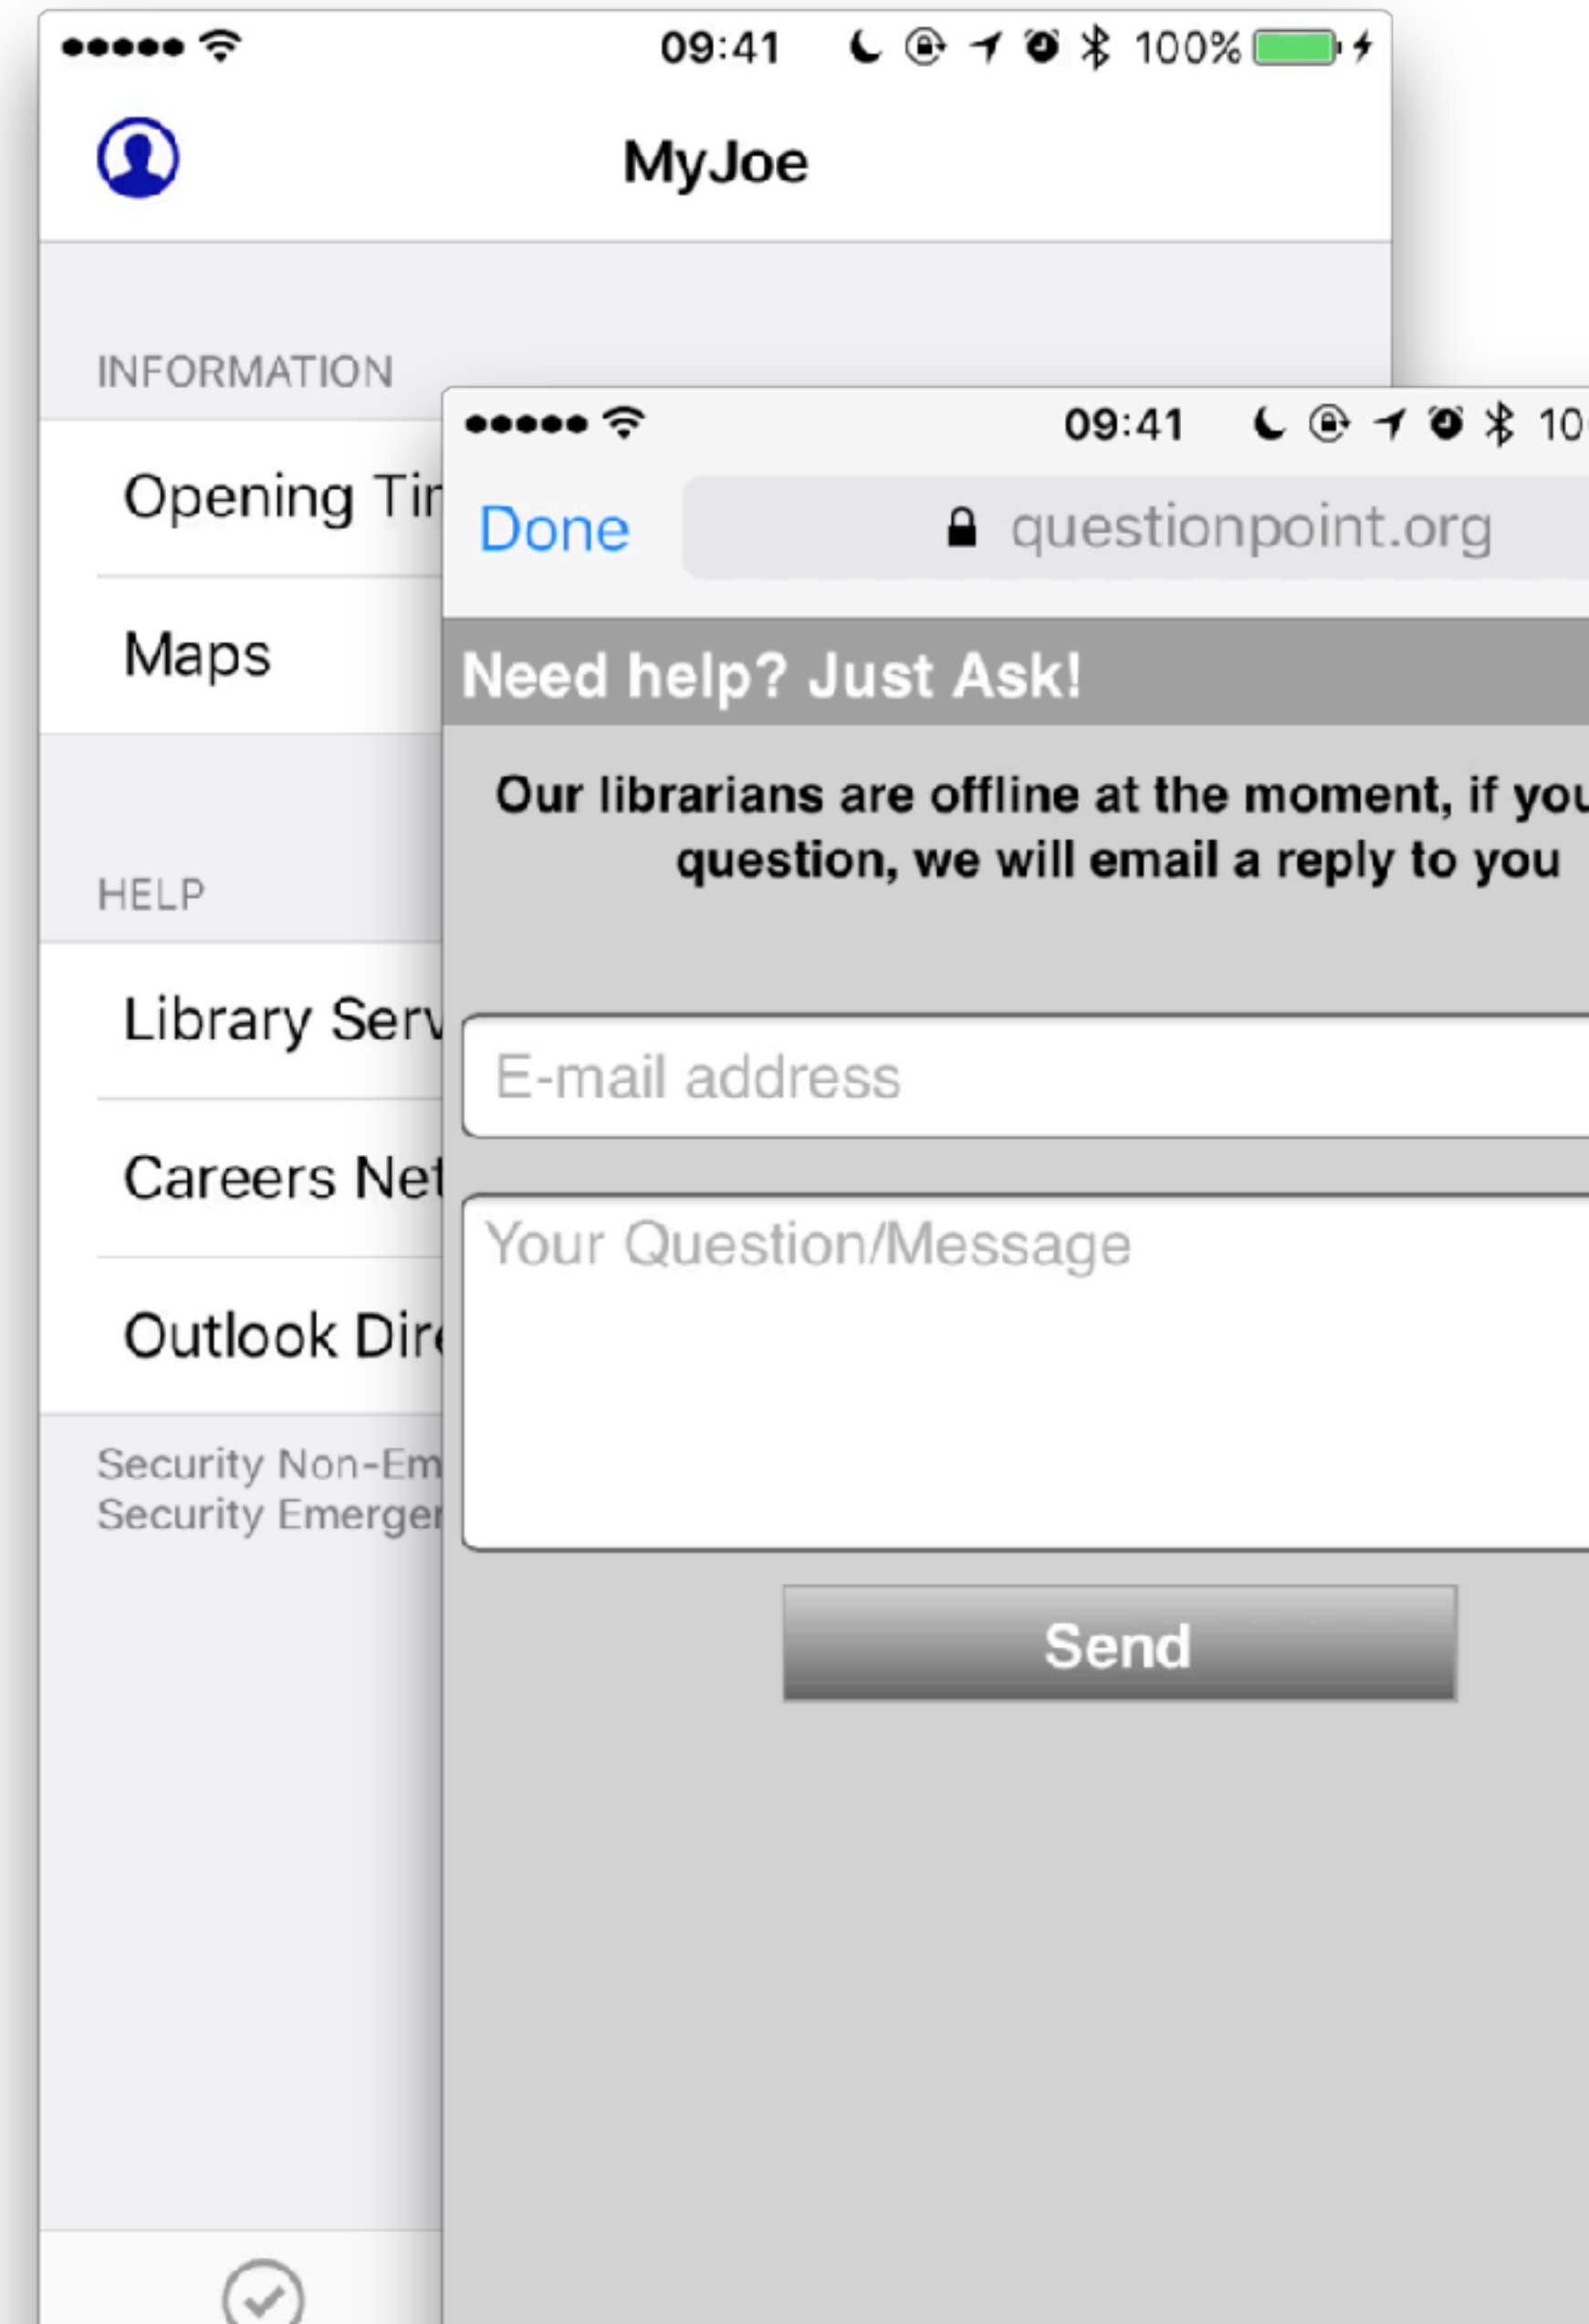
09:41 100%

MyJoe

INFORMATION

Opening Ti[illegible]

Maps

HELP

Library Serv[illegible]

Careers Net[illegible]

Outlook Dir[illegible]

Security Non-Em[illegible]
Security Emerge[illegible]

09:41 10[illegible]

Done

questionpoint.org

Need help? Just Ask!

Our librarians are offline at the moment, if you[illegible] question, we will email a reply to you

E-mail address

Your Question/Message

Send